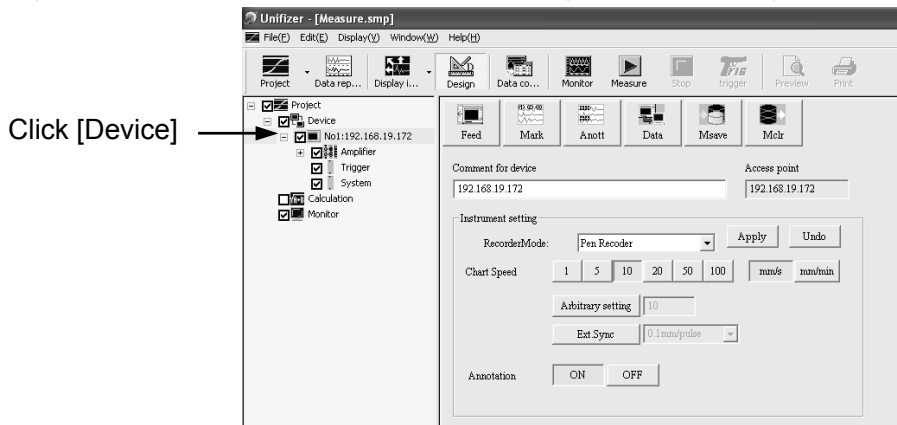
Unifizer - [Measure.smp]

File(F) Edit(E) Display(V) Window(W) Help(H)

Project Data rep... Display i... Design Data co... Monitor Measure Stop trigger Preview Print

Click [Device]

Project
Device
No1:192.168.19.172
Amplifier
Trigger
System
Calculation
Monitor

Feed Mark Anott Data Msave Mclr

Comment for device
192.168.19.172

Access point
192.168.19.172

Instrument setting

RecorderMode: Pen Recoder

Apply Undo

Chart Speed 1 5 10 20 50 100 mm/s mm/min

Arbitrary setting 10

Ext Sync 0.1mm/pulse

Annotation ON OFF